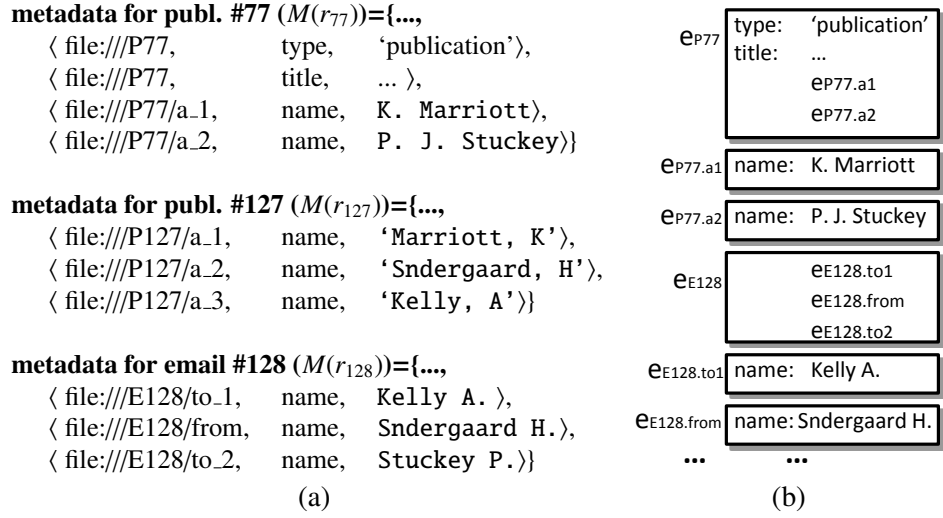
**metadata for publ. #77** ($M(r_{77})$)={...,
⟨ file:///P77, type, 'publication'⟩,
⟨ file:///P77, title, ... ⟩,
⟨ file:///P77/a_1, name, K. Marriott⟩,
⟨ file:///P77/a_2, name, P. J. Stuckey⟩}

**metadata for publ. #127** ($M(r_{127})$)={...,
⟨ file:///P127/a_1, name, 'Marriott, K'⟩,
⟨ file:///P127/a_2, name, 'Sndergaard, H'⟩,
⟨ file:///P127/a_3, name, 'Kelly, A'⟩}

**metadata for email #128** ($M(r_{128})$)={...,
⟨ file:///E128/to_1, name, Kelly A. ⟩,
⟨ file:///E128/from, name, Sndergaard H.⟩,
⟨ file:///E128/to_2, name, Stuckey P.⟩}

(a)

$e_{P77}$ type: 'publication'
title: ...
$e_{P77.a1}$
$e_{P77.a2}$

$e_{P77.a1}$ name: K. Marriott

$e_{P77.a2}$ name: P. J. Stuckey

$e_{E128}$
$e_{E128.to1}$
$e_{E128.from}$
$e_{E128.to2}$

$e_{E128.to1}$ name: Kelly A.

$e_{E128.from}$ name: Sndergaard H.

... ...

(b)